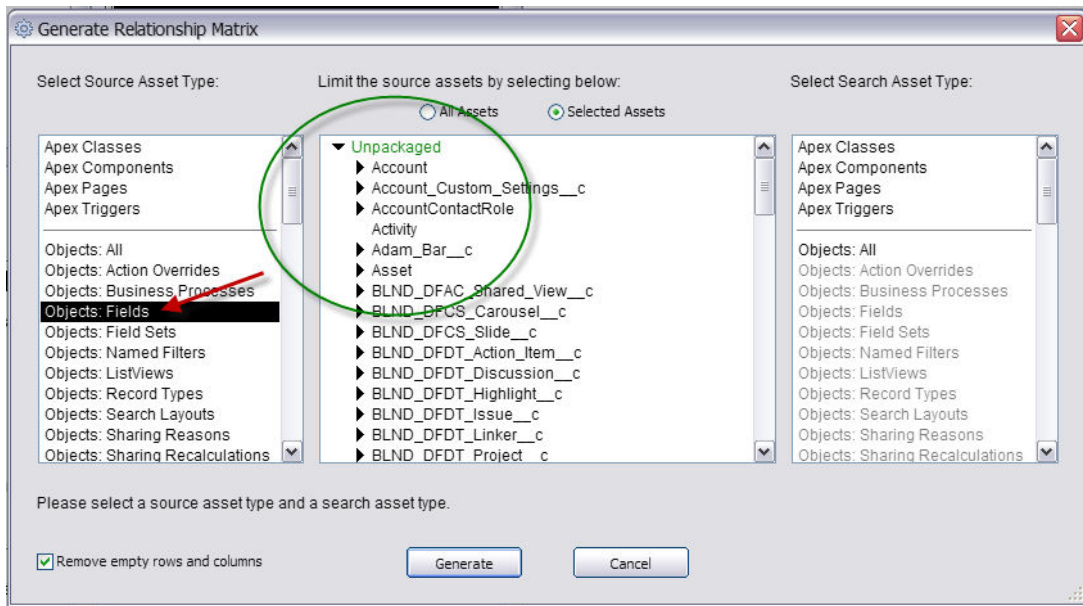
Generate Relationship Matrix

Select Source Asset Type:

Apex Classes
Apex Components
Apex Pages
Apex Triggers

Objects: All
Objects: Action Overrides
Objects: Business Processes
Objects: Fields
Objects: Field Sets
Objects: Named Filters
Objects: ListViews
Objects: Record Types
Objects: Search Layouts
Objects: Sharing Reasons
Objects: Sharing Recalculations

Limit the source assets by selecting below:

All Assets
Selected Assets

Unpackaged
Account
Account_Custom_Settings__c
AccountContactRole
Activity
Adam_Bar__c
Asset
BLND_DFAC_Shared_View__c
BLND_DFCS_Carousel__c
BLND_DFCS_Slide__c
BLND_DFDT_Action_Item__c
BLND_DFDT_Discussion__c
BLND_DFDT_Highlight__c
BLND_DFDT_Issue__c
BLND_DFDT_Linker__c
BLND_DFDT_Project__c

Select Search Asset Type:

Apex Classes
Apex Components
Apex Pages
Apex Triggers

Objects: All
Objects: Action Overrides
Objects: Business Processes
Objects: Fields
Objects: Field Sets
Objects: Named Filters
Objects: ListViews
Objects: Record Types
Objects: Search Layouts
Objects: Sharing Reasons
Objects: Sharing Recalculations

Please select a source asset type and a search asset type.

Remove empty rows and columns

Generate

Cancel